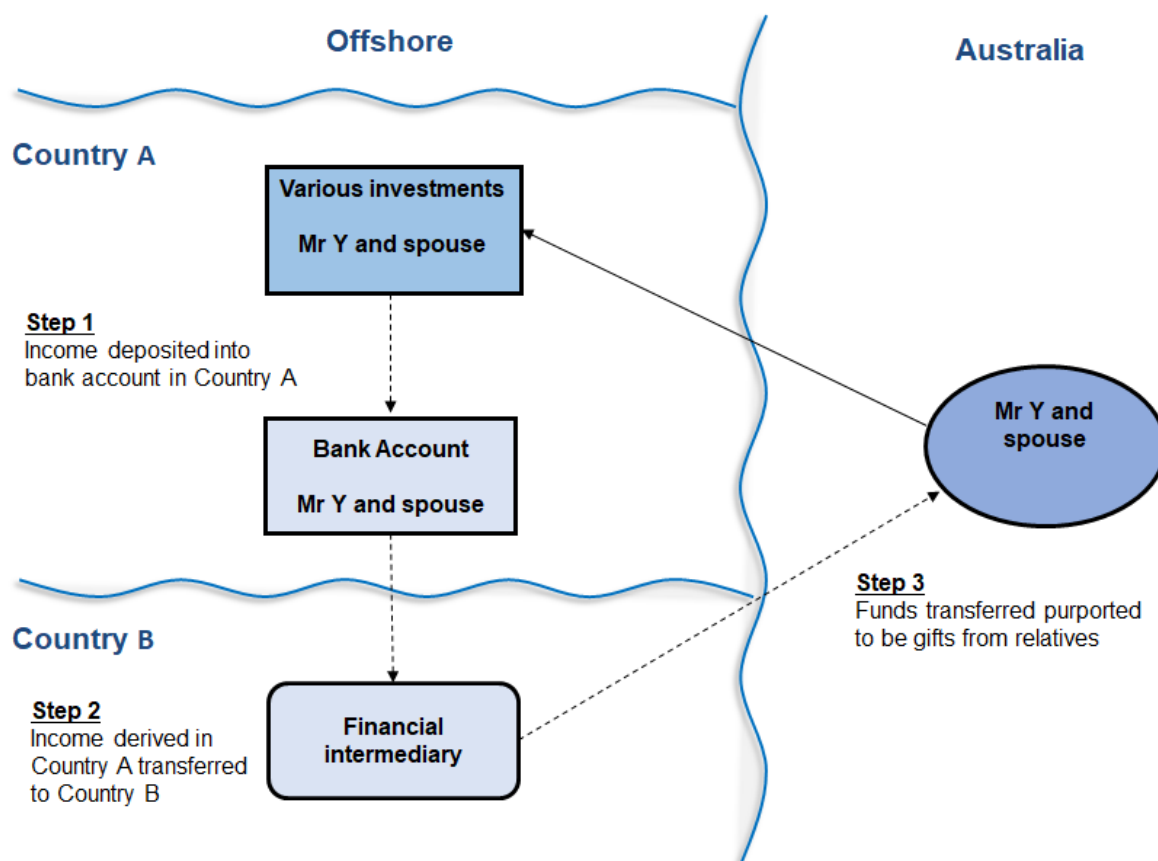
Offshore

Australia

Country A

Various investments

Mr Y and spouse

Step 1
Income deposited into bank account in Country A

Bank Account

Mr Y and spouse

Mr Y and spouse

Step 3
Funds transferred purported to be gifts from relatives

Country B

Step 2
Income derived in Country A transferred to Country B

Financial intermediary